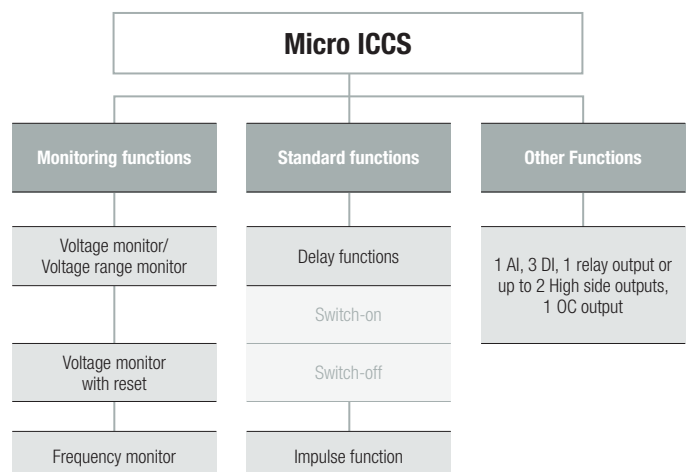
Micro ICCS

Monitoring functions

Voltage monitor/ Voltage range monitor

Voltage monitor with reset

Frequency monitor

Standard functions

Delay functions

Switch-on

Switch-off

Impulse function

Other Functions

1 AI, 3 DI, 1 relay output or up to 2 High side outputs, 1 OC output